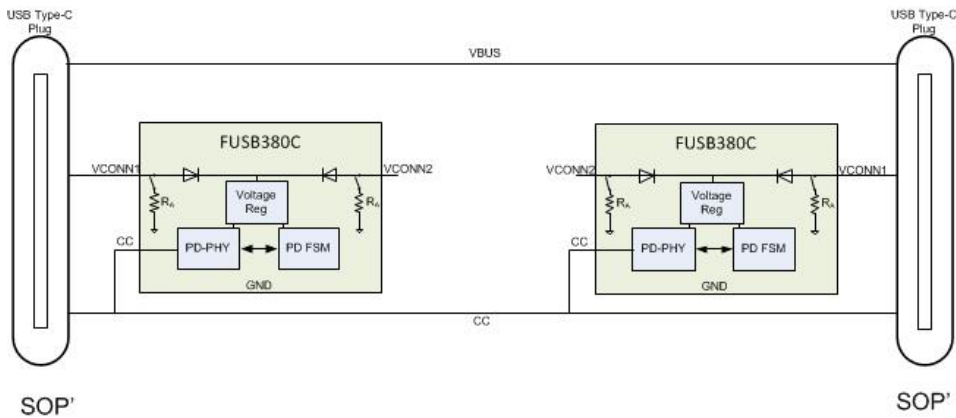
USB Type-C Plug

VBUS

USB Type-C Plug

FUSB380C

VCONN1

VCONN2

Voltage Reg

$R_A$

$R_A$

CC

PD-PHY

PD FSM

GND

FUSB380C

VCONN2

VCONN1

Voltage Reg

$R_A$

$R_A$

CC

PD-PHY

PD FSM

GND

CC

SOP'

SOP'